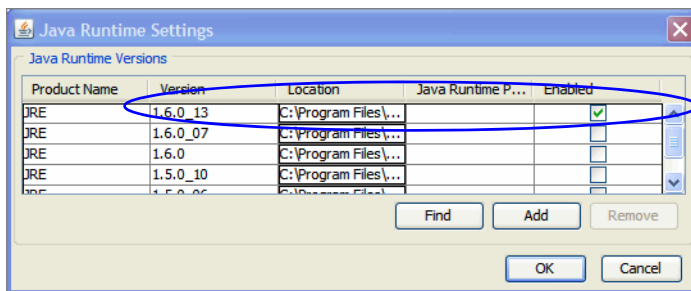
Java Runtime Settings

Java Runtime Versions

| Product Name | Version | Location | Java Runtime P... | Enabled |
|---|---|---|---|---|
| JRE | 1.6.0_13 | C:\Program Files\... | | ✓ |
| JRE | 1.6.0_07 | C:\Program Files\... | | |
| JRE | 1.6.0 | C:\Program Files\... | | |
| JRE | 1.5.0_10 | C:\Program Files\... | | |
| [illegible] | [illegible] | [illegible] | | |

Find Add Remove

OK Cancel